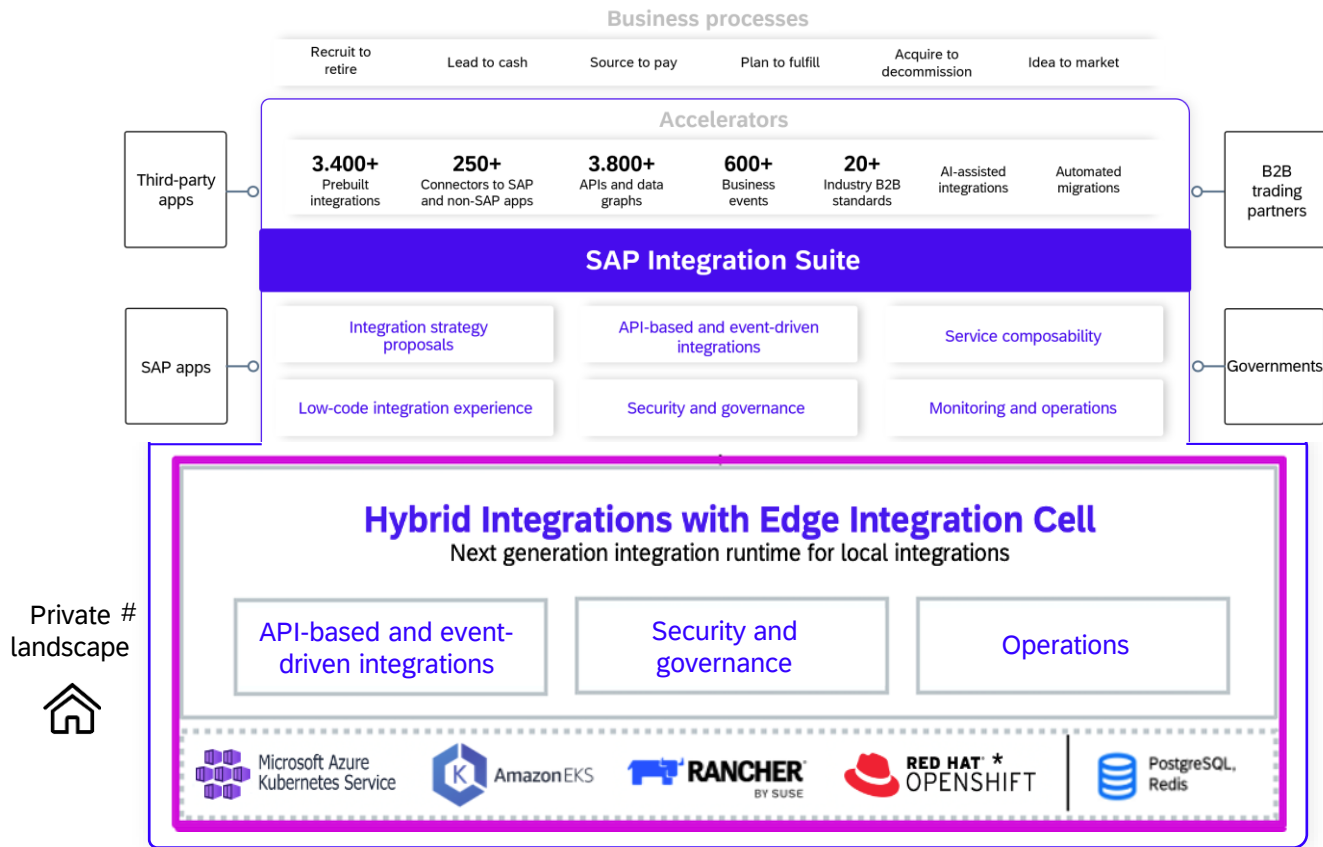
Business processes

Recruit to retire
Lead to cash
Source to pay
Plan to fulfill
Acquire to decommission
Idea to market

Accelerators

3.400+
Prebuilt integrations

250+
Connectors to SAP and non-SAP apps

3.800+
APIs and data graphs

600+
Business events

20+
Industry B2B standards

AI-assisted integrations

Automated migrations

Third-party apps

B2B trading partners

SAP Integration Suite

SAP apps

Integration strategy proposals

API-based and event-driven integrations

Service composability

Governments

Low-code integration experience

Security and governance

Monitoring and operations

Hybrid Integrations with Edge Integration Cell
Next generation integration runtime for local integrations

Private # landscape

API-based and event-driven integrations

Security and governance

Operations

Microsoft Azure Kubernetes Service

Amazon EKS

RANCHER BY SUSE

RED HAT OPENSHIFT *

PostgreSQL, Redis